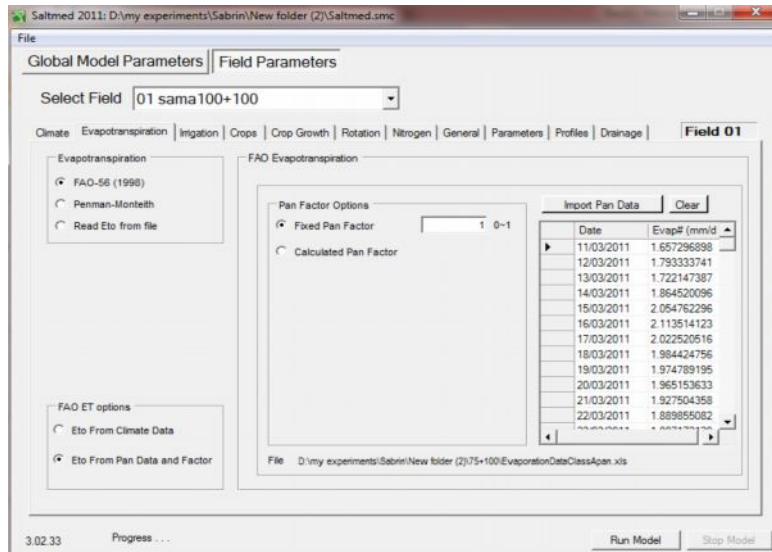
Saltmed 2011: D:\my experiments\Sabrin\New folder (2)\Saltmed.smc

File

Global Model Parameters | Field Parameters

Select Field 01 sama100+100

Climate | Evapotranspiration | Irrigation | Crops | Crop Growth | Rotation | Nitrogen | General | Parameters | Profiles | Drainage | Field 01

Evapotranspiration
FAO-56 (1998)
Penman-Monteith
Read Eto from file

FAO Evapotranspiration

Pan Factor Options
Fixed Pan Factor 1 0~1
Calculated Pan Factor

Import Pan Data | Clear

| Date | Evap# (mm/d |
|---|---|
| 11/03/2011 | 1.657296898 |
| 12/03/2011 | 1.793333741 |
| 13/03/2011 | 1.722147387 |
| 14/03/2011 | 1.864520096 |
| 15/03/2011 | 2.054762296 |
| 16/03/2011 | 2.113514123 |
| 17/03/2011 | 2.022520516 |
| 18/03/2011 | 1.984424756 |
| 19/03/2011 | 1.974789195 |
| 20/03/2011 | 1.965153633 |
| 21/03/2011 | 1.927504358 |
| 22/03/2011 | 1.889855082 |
| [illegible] | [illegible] |

FAO ET options
Eto From Climate Data
Eto From Pan Data and Factor

File D:\my experiments\Sabrin\New folder (2)\75+100\EvaporationDataClassApan.xls

3.02.33 Progress . . .

Run Model | Stop Model